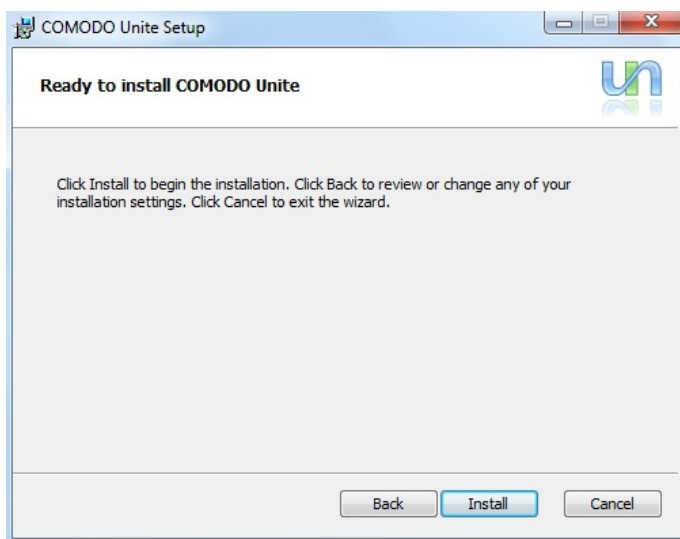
COMODO Unite Setup

Ready to install COMODO Unite

Click Install to begin the installation. Click Back to review or change any of your installation settings. Click Cancel to exit the wizard.

Back Install Cancel